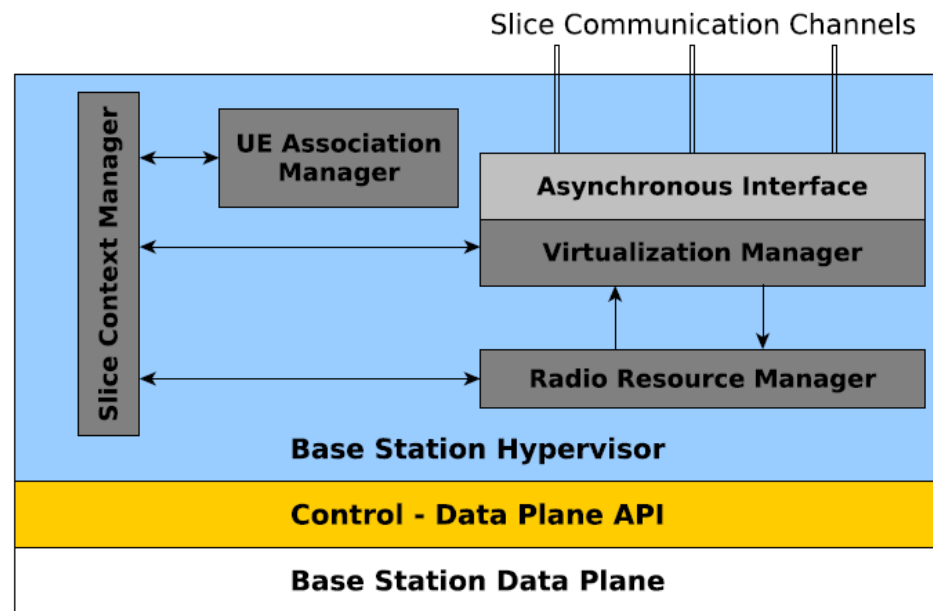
Slice Communication Channels

Slice Context Manager

UE Association Manager

Asynchronous Interface

Virtualization Manager

Radio Resource Manager

Base Station Hypervisor

Control - Data Plane API

Base Station Data Plane